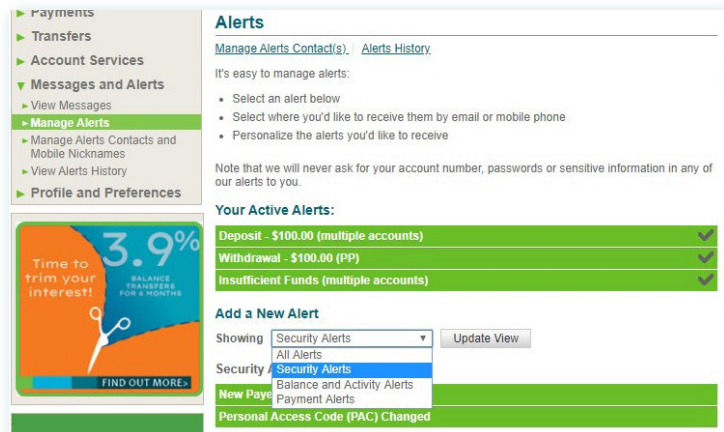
► Payments
► Transfers
► Account Services
▼ Messages and Alerts
► View Messages
► Manage Alerts
► Manage Alerts Contacts and Mobile Nicknames
► View Alerts History
► Profile and Preferences

Time to trim your interest!
3.9%
BALANCE TRANSFERS FOR 6 MONTHS
FIND OUT MORE>

Alerts

Manage Alerts Contact(s) | Alerts History

It's easy to manage alerts:

• Select an alert below
• Select where you'd like to receive them by email or mobile phone
• Personalize the alerts you'd like to receive

Note that we will never ask for your account number, passwords or sensitive information in any of our alerts to you.

Your Active Alerts:

| Deposit - $100.00 (multiple accounts) |
|---|
| Withdrawal - $100.00 (PP) |
| Insufficient Funds (multiple accounts) |

Add a New Alert

Showing Security Alerts ▼ Update View

All Alerts
Security Alerts
Balance and Activity Alerts
Payment Alerts

Security A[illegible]

New Paye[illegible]

Personal Access Code (PAC) Changed